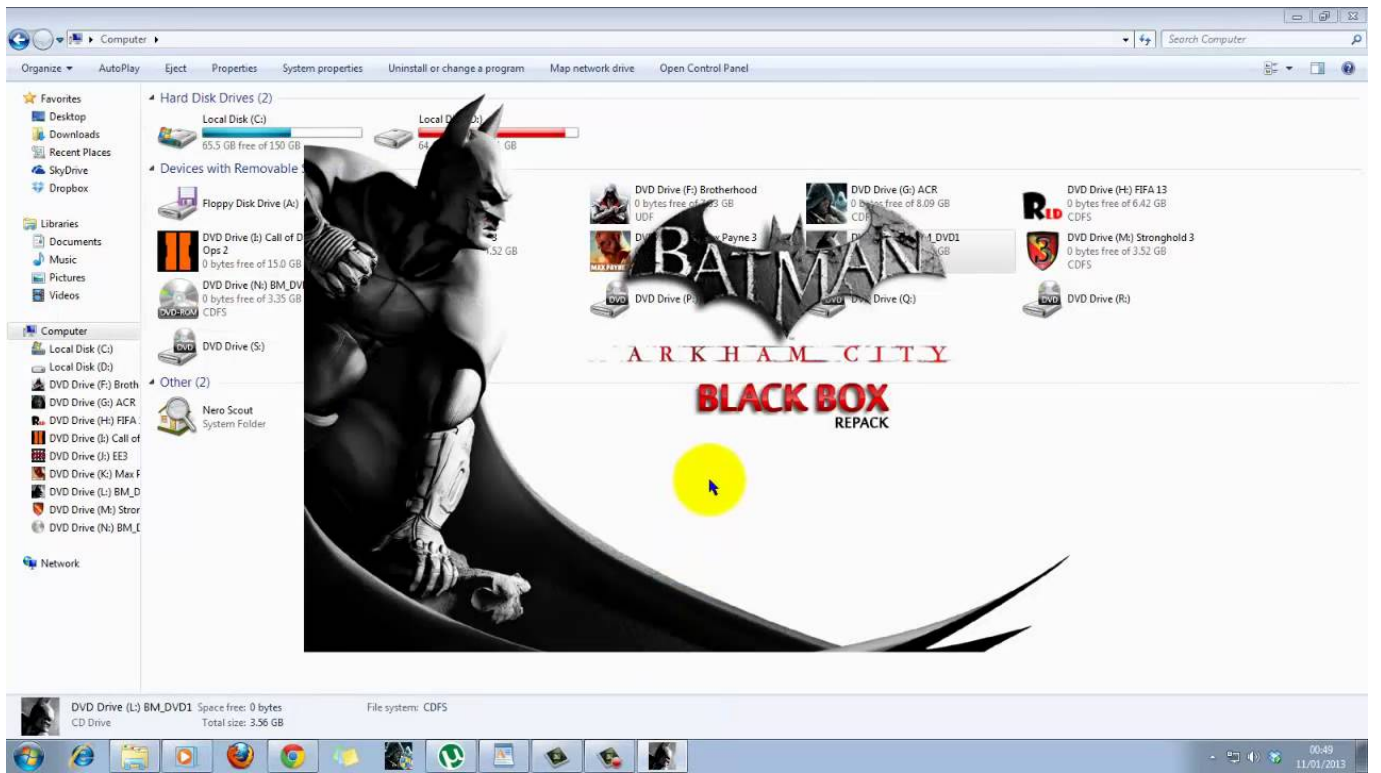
Computer ▸

Search Computer

Organize ▾ AutoPlay Eject Properties System properties Uninstall or change a program Map network drive Open Control Panel

Favorites
Desktop
Downloads
Recent Places
SkyDrive
Dropbox

Libraries
Documents
Music
Pictures
Videos

Computer
Local Disk (C:)
Local Disk (D:)
DVD Drive (F:) Broth
DVD Drive (G:) ACR
DVD Drive (H:) FIFA
DVD Drive (I:) Call of
DVD Drive (J:) EE3
DVD Drive (K:) Max F
DVD Drive (L:) BM_D
DVD Drive (M:) Stror
DVD Drive (N:) BM_D

Network

Hard Disk Drives (2)

Local Disk (C:)
65.5 GB free of 150 GB

Local D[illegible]
64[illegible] GB

Devices with Removable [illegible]

Floppy Disk Drive (A:)

DVD Drive (I:) Call of D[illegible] Ops 2
0 bytes free of 15.0 GB

DVD Drive (N:) BM_DV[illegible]
0 bytes free of 3.35 GB
CDFS

DVD Drive (S:)

Other (2)

Nero Scout
System Folder

DVD Drive (F:) Brotherhood
0 bytes free of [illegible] GB
UDF

DVD Drive (G:) ACR
0 bytes free of 8.09 GB
CD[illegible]

DVD Drive (H:) FIFA 13
0 bytes free of 6.42 GB
CDFS

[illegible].52 GB

DVD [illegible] Payne 3

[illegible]_DVD1
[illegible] GB

DVD Drive (M:) Stronghold 3
0 bytes free of 3.52 GB
CDFS

DVD Drive (P:)

DVD Drive (Q:)

DVD Drive (R:)

BATMAN
ARKHAM CITY
BLACK BOX
REPACK

DVD Drive (L:) BM_DVD1 Space free: 0 bytes
CD Drive Total size: 3.56 GB
File system: CDFS

00:49
11/01/2013